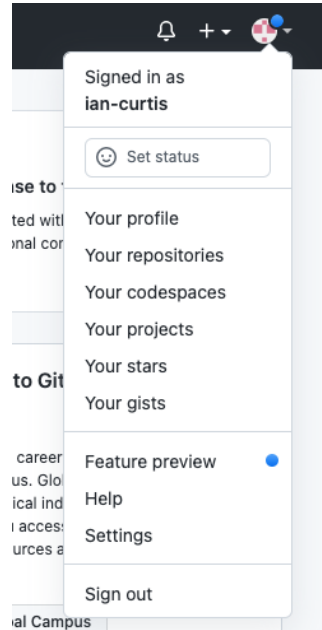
+

Signed in as
ian-curtis

Set status

Your profile
Your repositories
Your codespaces
Your projects
Your stars
Your gists

Feature preview
Help
Settings

Sign out

ise to
ted with
onal cor

to Git

career
us. Glo
ical ind
access
urces a

al Campus